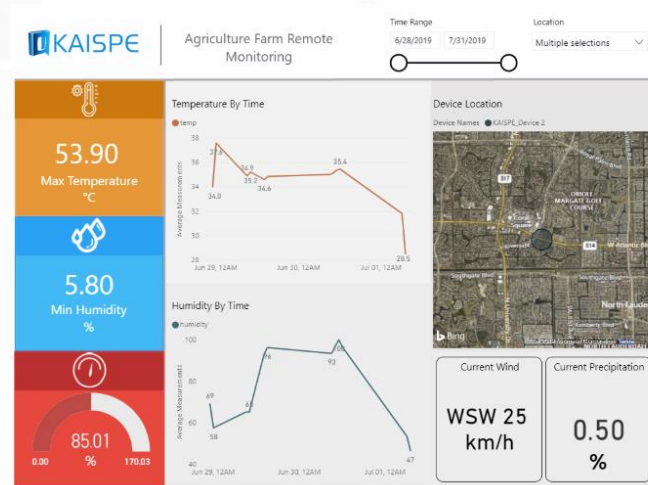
KAISPE

Agriculture Farm Remote Monitoring

Time Range
6/28/2019 7/31/2019

Location
Multiple selections

53.90
Max Temperature
°C

5.80
Min Humidity
%

85.01
%
0.00 170.03

Temperature By Time
temp
38
36
34
32
30
28
Average Measurement
37.6
34.0
34.9
35.2
34.6
35.4
28.5
Jun 29, 12AM Jun 30, 12AM Jul 01, 12AM

Humidity By Time
humidity
100
80
60
40
Average Measurement
69
58
65
96
93
98
47
Jun 29, 12AM Jun 30, 12AM Jul 01, 12AM

Device Location
Device Names KAISPE_Device 2
817
ORIOLE MARGATE GOLF COURSE
814
W Atlantic Blvd
Southgate Blvd
North Lauder
Bing

Current Wind
WSW 25
km/h

Current Precipitation
0.50
%